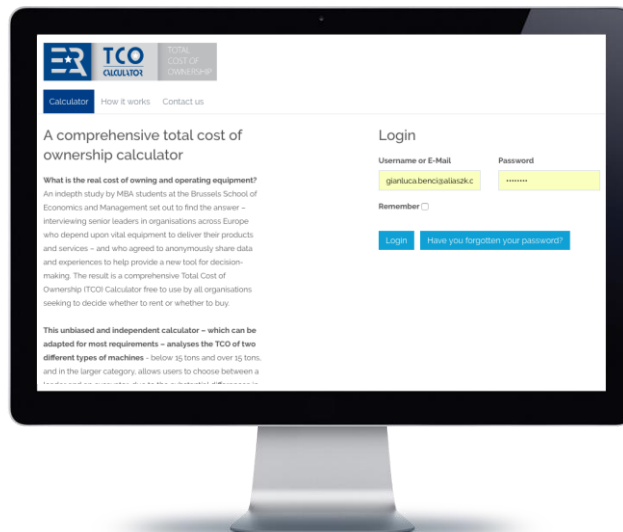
TCO CALCULATOR TOTAL COST OF OWNERSHIP

Calculator How it works Contact us

A comprehensive total cost of ownership calculator

What is the real cost of owning and operating equipment? An indepth study by MBA students at the Brussels School of Economics and Management set out to find the answer – interviewing senior leaders in organisations across Europe who depend upon vital equipment to deliver their products and services – and who agreed to anonymously share data and experiences to help provide a new tool for decision-making. The result is a comprehensive Total Cost of Ownership (TCO) Calculator free to use by all organisations seeking to decide whether to rent or whether to buy.

This unbiased and independent calculator – which can be adapted for most requirements – analyses the TCO of two different types of machines - below 15 tons and over 15 tons, and in the larger category, allows users to choose between a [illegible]

Login

Username or E-Mail
gianluca.benci@aliaszk.c

Password
••••••••

Remember

Login Have you forgotten your password?